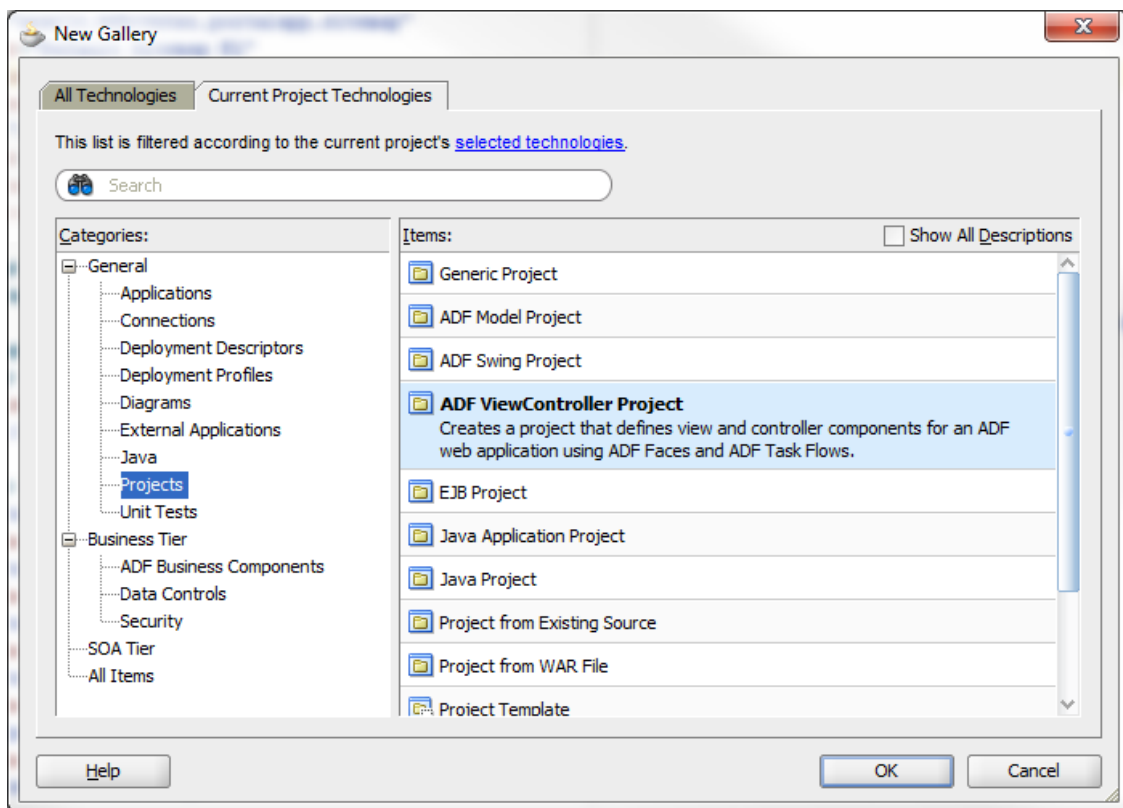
New Gallery

All Technologies
Current Project Technologies

This list is filtered according to the current project's selected technologies.

Search

Categories:
General
Applications
Connections
Deployment Descriptors
Deployment Profiles
Diagrams
External Applications
Java
Projects
Unit Tests
Business Tier
ADF Business Components
Data Controls
Security
SOA Tier
All Items

Items:
Show All Descriptions
Generic Project
ADF Model Project
ADF Swing Project
ADF ViewController Project
Creates a project that defines view and controller components for an ADF web application using ADF Faces and ADF Task Flows.
EJB Project
Java Application Project
Java Project
Project from Existing Source
Project from WAR File
Project Template

Help
OK
Cancel